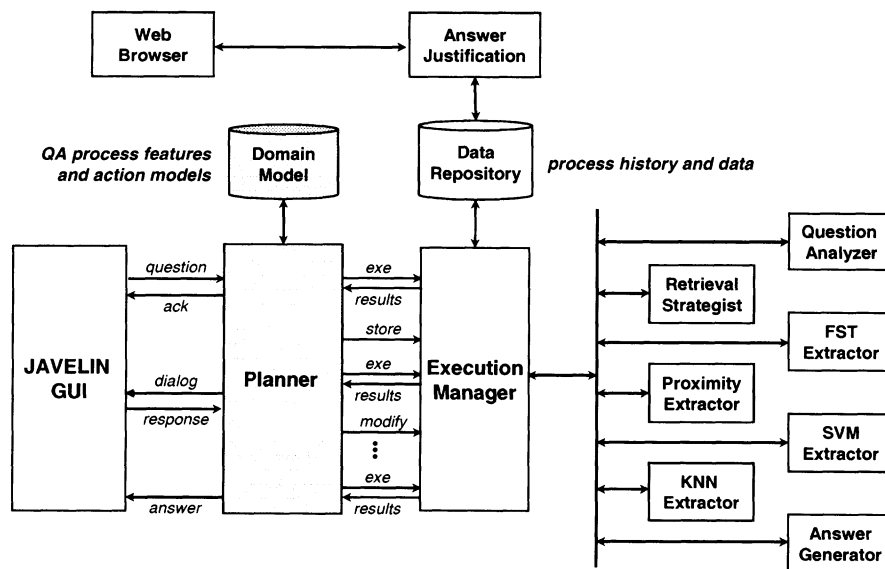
Web Browser

Answer Justification

QA process features and action models

Domain Model

Data Repository

process history and data

JAVELIN GUI

question
ack
dialog
response
answer

Planner

exe
results
store
exe
results
modify
⋮
exe
results

Execution Manager

Question Analyzer

Retrieval Strategist

FST Extractor

Proximity Extractor

SVM Extractor

KNN Extractor

Answer Generator